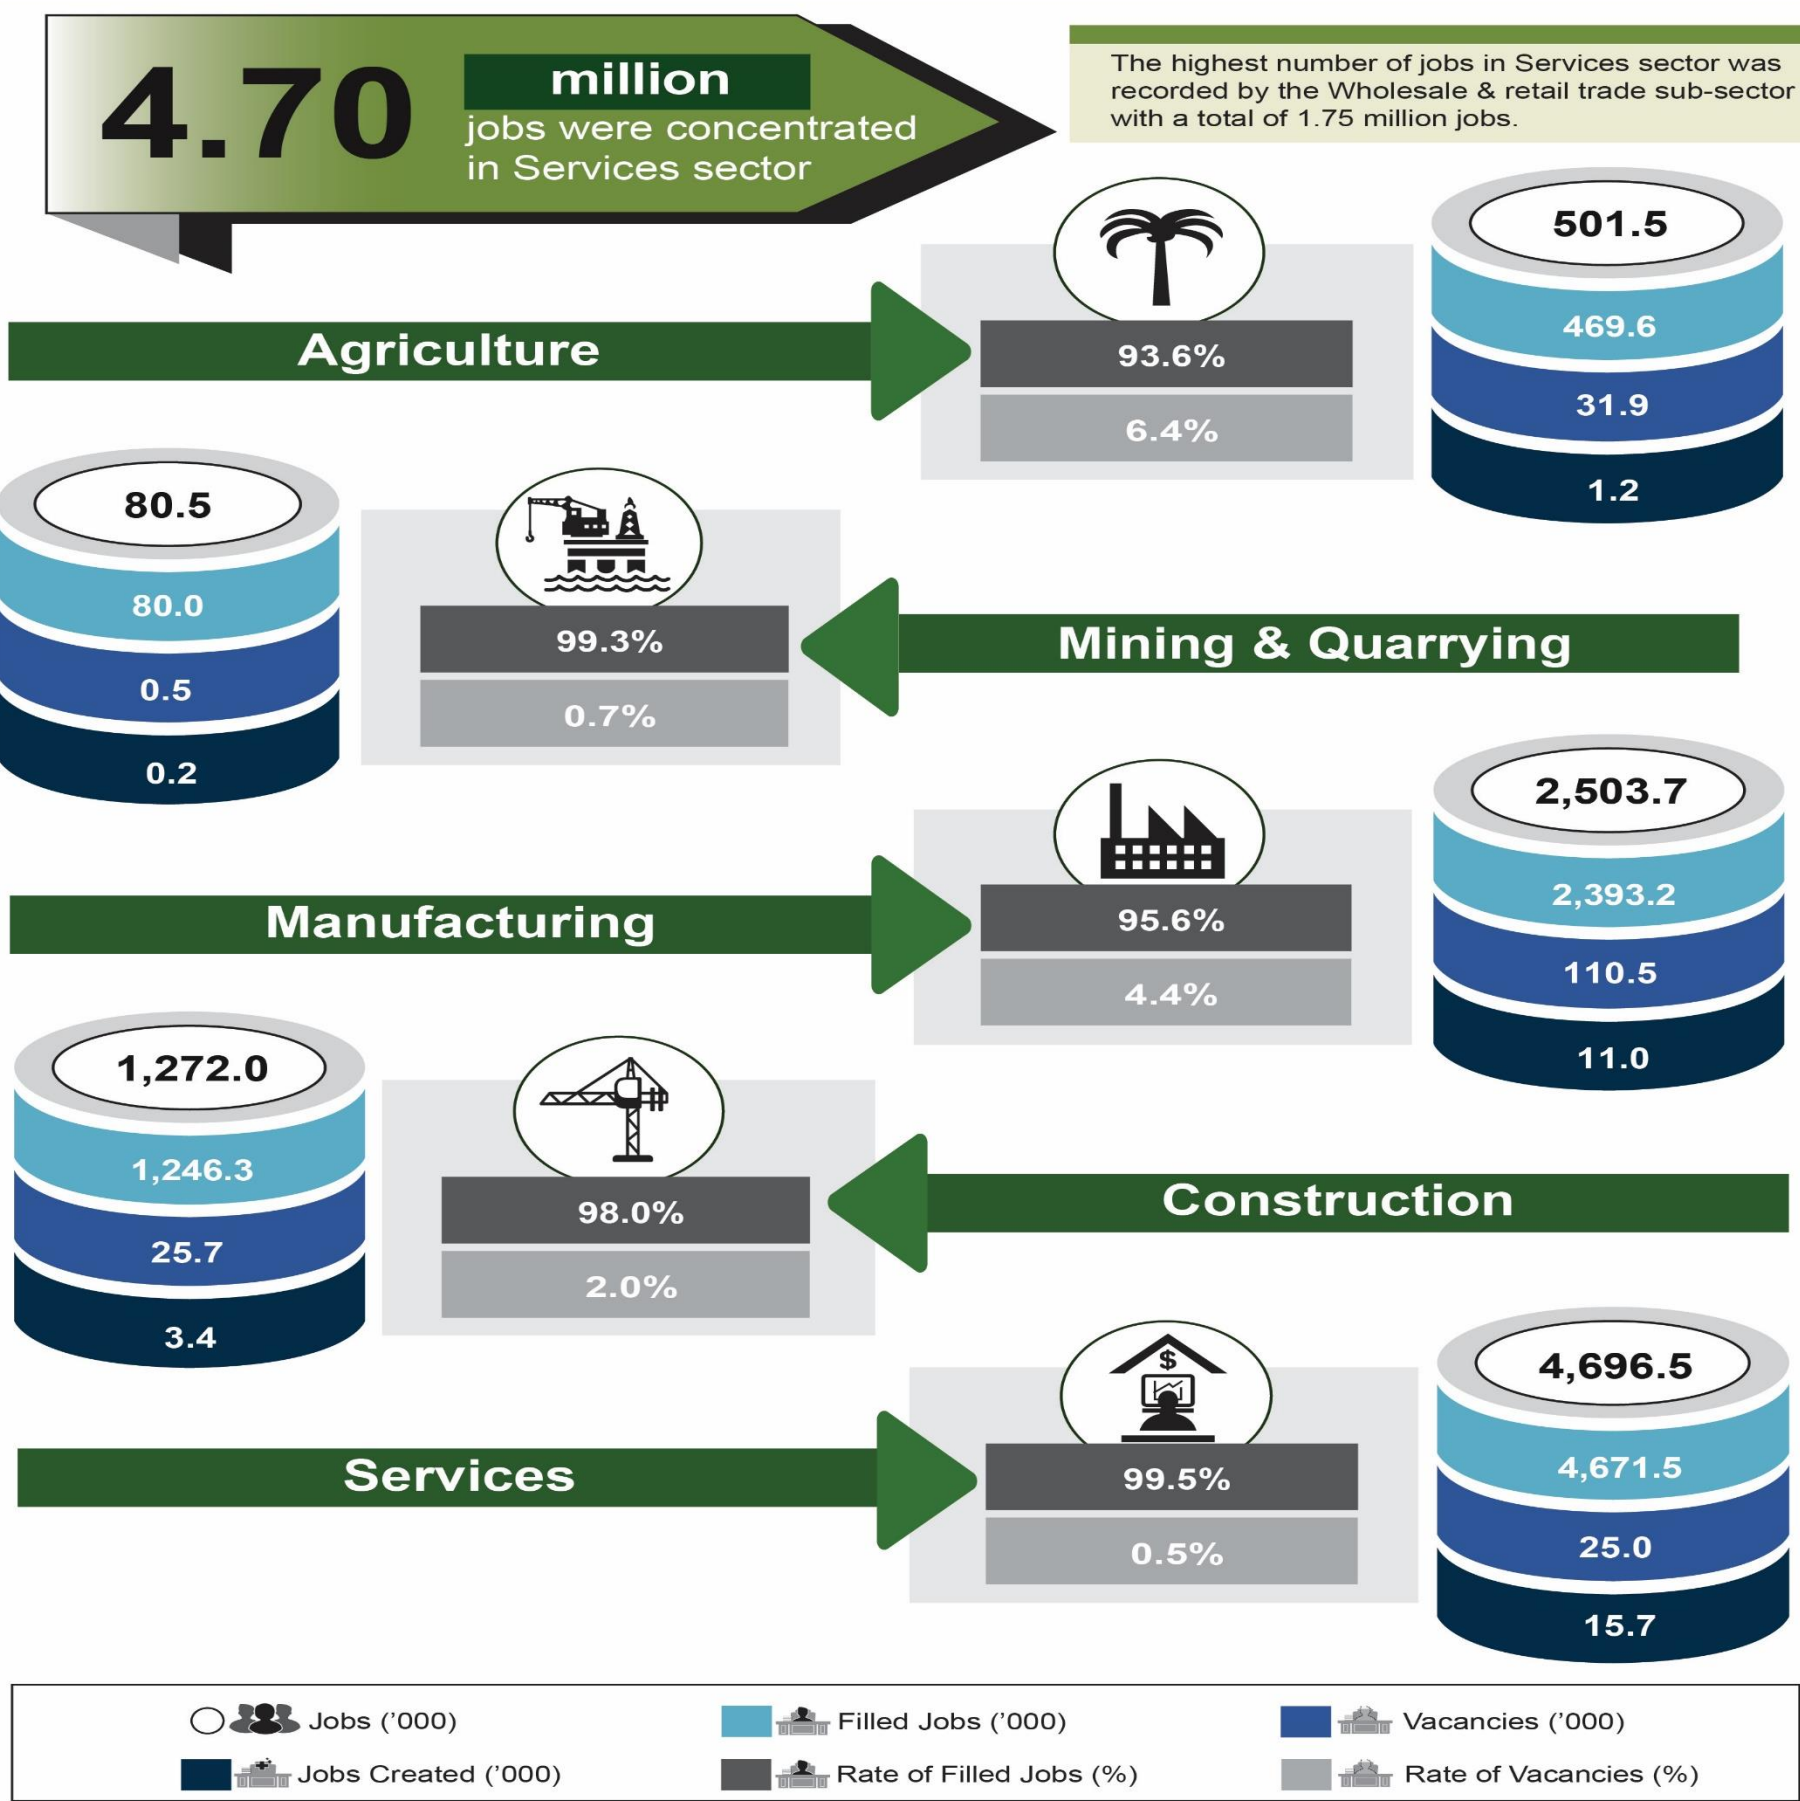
4.70 million jobs were concentrated in Services sector

The highest number of jobs in Services sector was recorded by the Wholesale & retail trade sub-sector with a total of 1.75 million jobs.

Agriculture

93.6%
6.4%

501.5
469.6
31.9
1.2

80.5
80.0
0.5
0.2

99.3%
0.7%

Mining & Quarrying

Manufacturing

95.6%
4.4%

2,503.7
2,393.2
110.5
11.0

1,272.0
1,246.3
25.7
3.4

98.0%
2.0%

Construction

Services

99.5%
0.5%

4,696.5
4,671.5
25.0
15.7

Jobs ('000)
Filled Jobs ('000)
Vacancies ('000)
Jobs Created ('000)
Rate of Filled Jobs (%)
Rate of Vacancies (%)